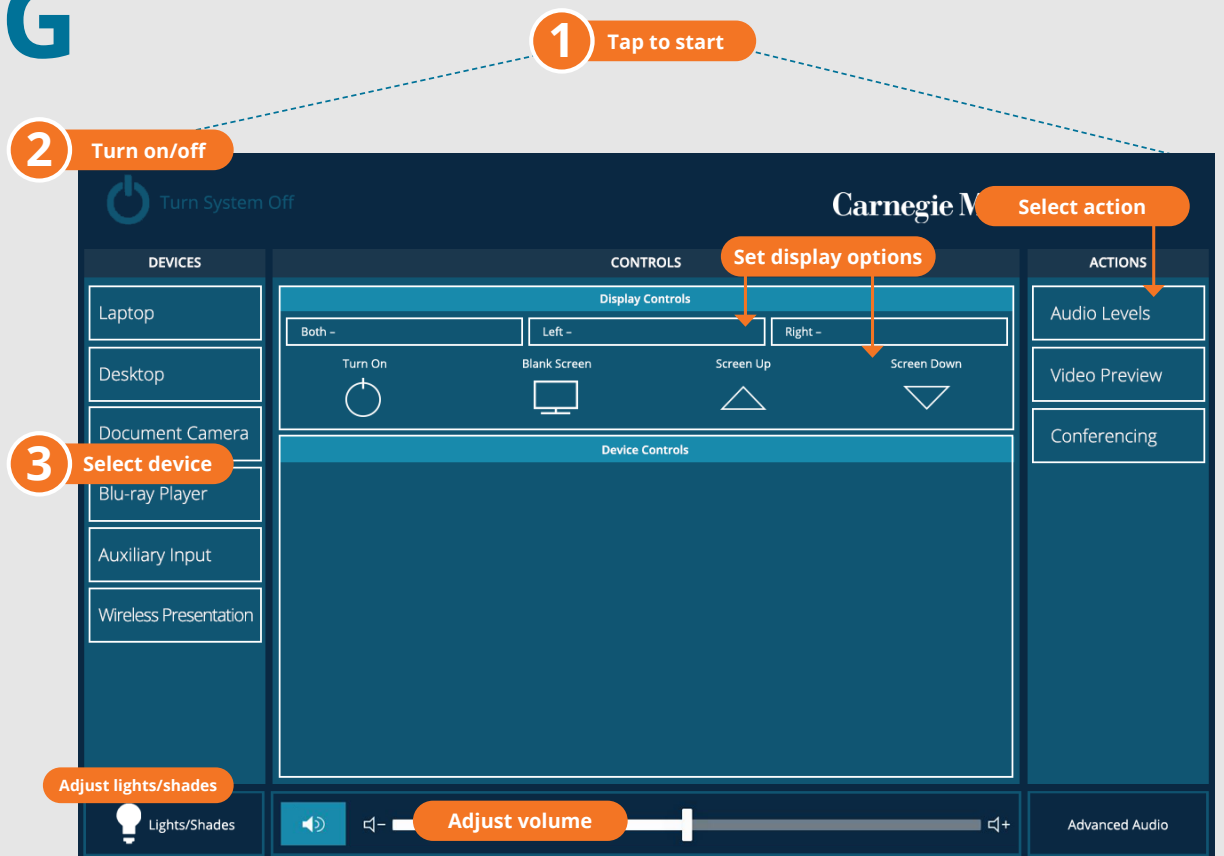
G

1 Tap to start

2 Turn on/off

Turn System Off

Carnegie M

Select action

DEVICES

CONTROLS

Set display options

ACTIONS

Laptop

Desktop

Document Camera

3 Select device

Blu-ray Player

Auxiliary Input

Wireless Presentation

Display Controls

Both –

Left –

Right –

Turn On

Blank Screen

Screen Up

Screen Down

Device Controls

Audio Levels

Video Preview

Conferencing

Adjust lights/shades

Lights/Shades

Adjust volume

Advanced Audio